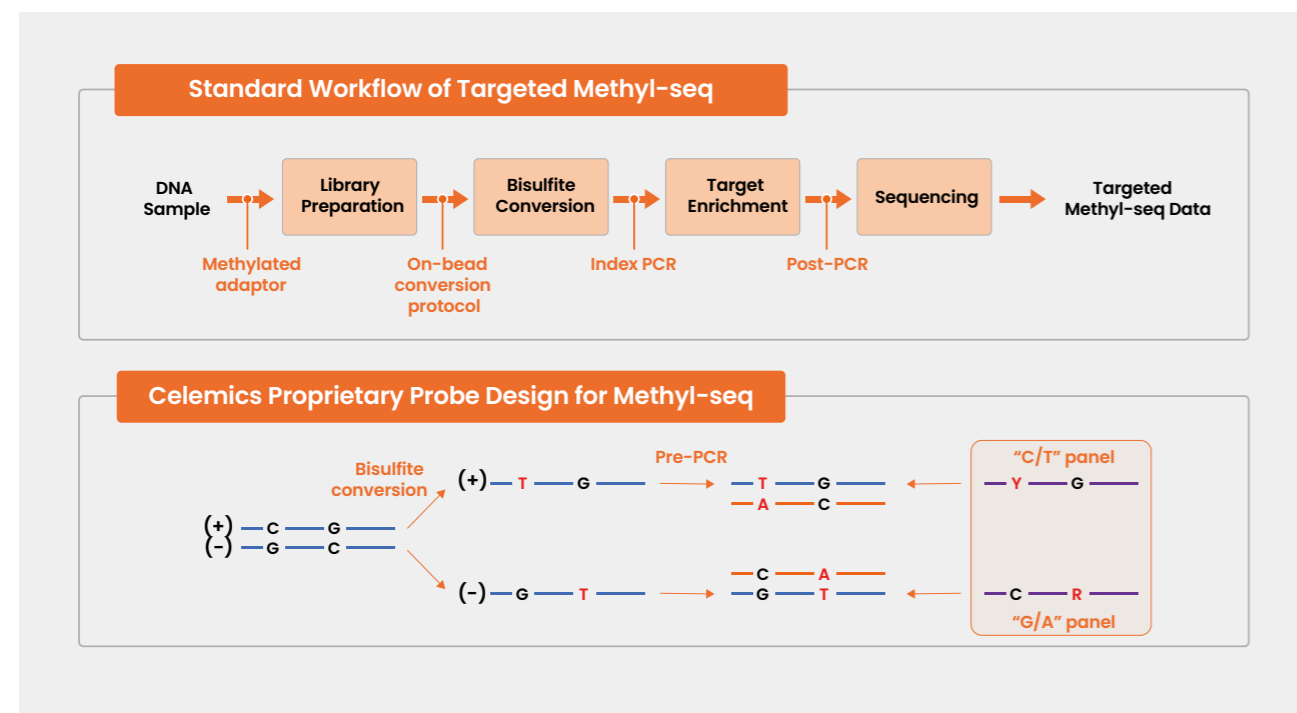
Standard Workflow of Targeted Methyl-seq

DNA Sample

Library Preparation

Bisulfite Conversion

Target Enrichment

Sequencing

Targeted Methyl-seq Data

Methylated adaptor

On-bead conversion protocol

Index PCR

Post-PCR

Celemics Proprietary Probe Design for Methyl-seq

Bisulfite conversion

Pre-PCR

"C/T" panel

(+) C G
(-) G C

(+) T G

T G
A C

Y G

C A
G T

(-) G T

C R

"G/A" panel